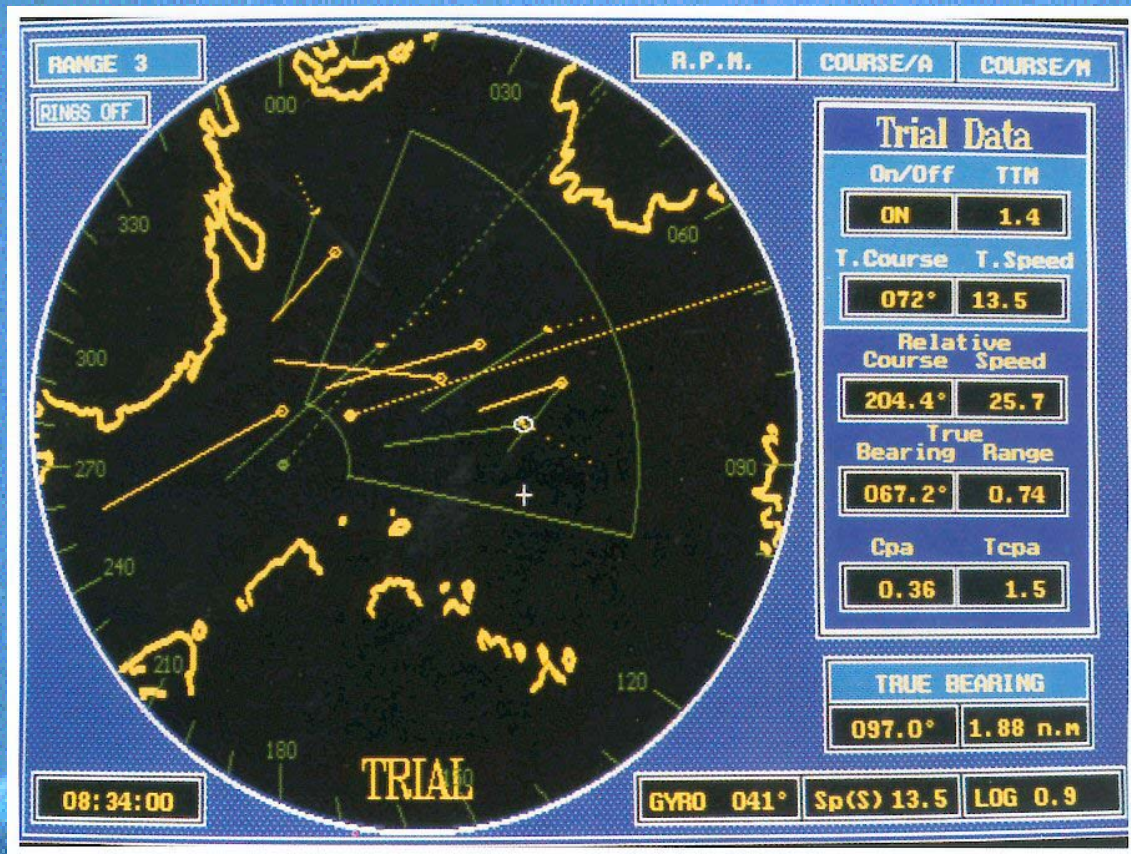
RANGE 3

RINGS OFF

R.P.M.

COURSE/A

COURSE/M

000

030

330

060

300

270

090

240

210

120

180

150

Trial Data

On/Off | TTM

ON | 1.4

T.Course | T.Speed

072° | 13.5

Relative
Course | Speed

204.4° | 25.7

True
Bearing | Range

067.2° | 0.74

Cpa | Tcpa

0.36 | 1.5

TRUE BEARING

097.0° | 1.88 n.m

TRIAL

08:34:00

GYRO 041°

Sp(S) 13.5

LOG 0.9